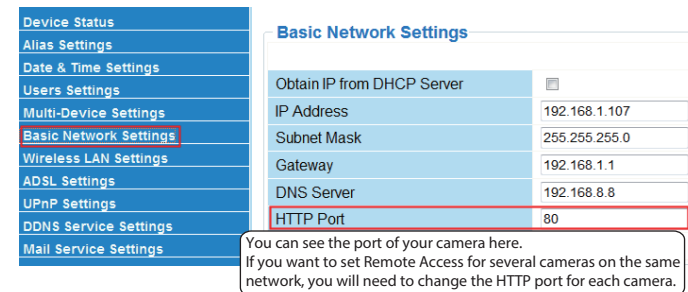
Device Status
Alias Settings
Date & Time Settings
Users Settings
Multi-Device Settings
Basic Network Settings
Wireless LAN Settings
ADSL Settings
UPnP Settings
DDNS Service Settings
Mail Service Settings

Basic Network Settings

| | |
|---|---|
| Obtain IP from DHCP Server | |
| IP Address | 192.168.1.107 |
| Subnet Mask | 255.255.255.0 |
| Gateway | 192.168.1.1 |
| DNS Server | 192.168.8.8 |
| HTTP Port | 80 |

You can see the port of your camera here.
If you want to set Remote Access for several cameras on the same network, you will need to change the HTTP port for each camera.